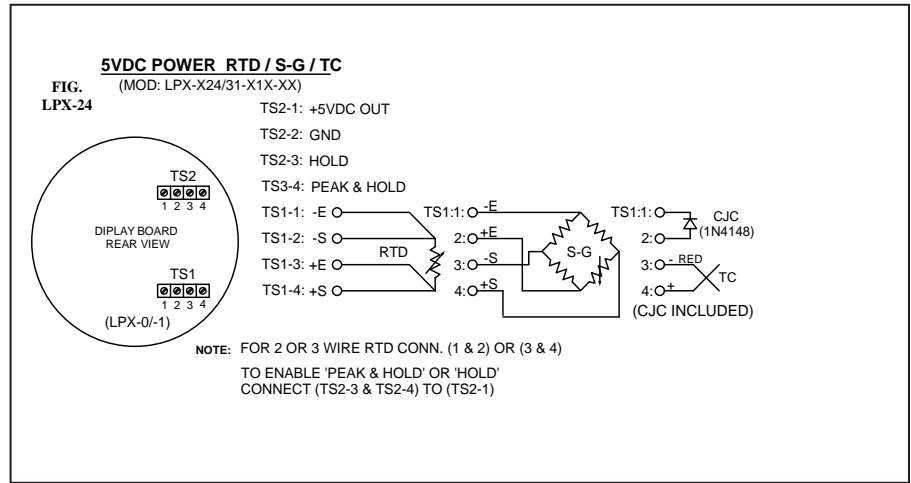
FIG. LPX-24

5VDC POWER RTD / S-G / TC
(MOD: LPX-X24/31-X1X-XX)

TS2-1: +5VDC OUT
TS2-2: GND
TS2-3: HOLD
TS3-4: PEAK & HOLD

TS2
1 2 3 4

DIPLAY BOARD
REAR VIEW

TS1
1 2 3 4

(LPX-0/-1)

TS1-1: -E
TS1-2: -S
TS1-3: +E
TS1-4: +S

RTD

TS1:1: -E
2: +E
3: -S
4: +S

S-G

TS1:1:
2:
3: - RED
4: +

CJC
(1N4148)

TC

(CJC INCLUDED)

NOTE: FOR 2 OR 3 WIRE RTD CONN. (1 & 2) OR (3 & 4)

TO ENABLE 'PEAK & HOLD' OR 'HOLD'
CONNECT (TS2-3 & TS2-4) TO (TS2-1)